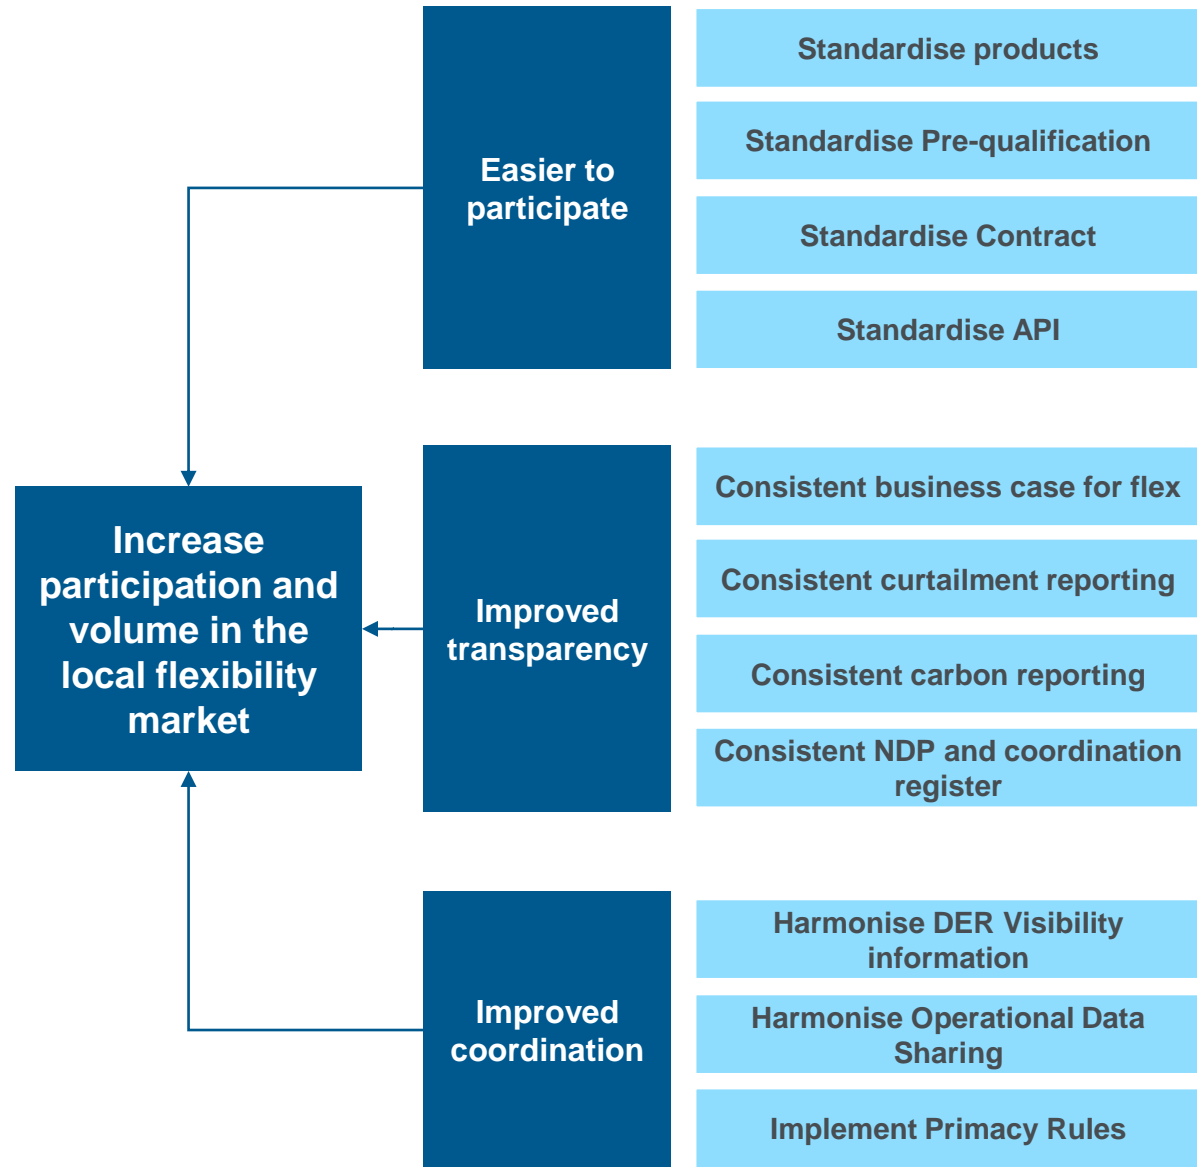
Increase participation and volume in the local flexibility market

Easier to participate

Standardise products

Standardise Pre-qualification

Standardise Contract

Standardise API

Improved transparency

Consistent business case for flex

Consistent curtailment reporting

Consistent carbon reporting

Consistent NDP and coordination register

Improved coordination

Harmonise DER Visibility information

Harmonise Operational Data Sharing

Implement Primacy Rules